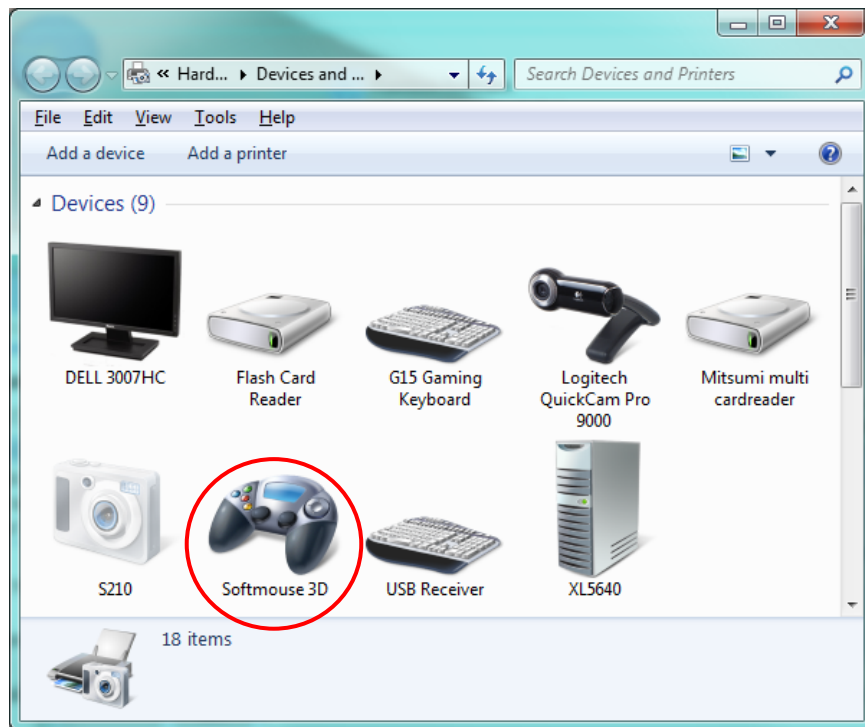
« Hard... ▸ Devices and ... ▸

Search Devices and Printers

File Edit View Tools Help

Add a device Add a printer

Devices (9)

DELL 3007HC

Flash Card Reader

G15 Gaming Keyboard

Logitech QuickCam Pro 9000

Mitsumi multi cardreader

S210

Softmouse 3D

USB Receiver

XL5640

18 items